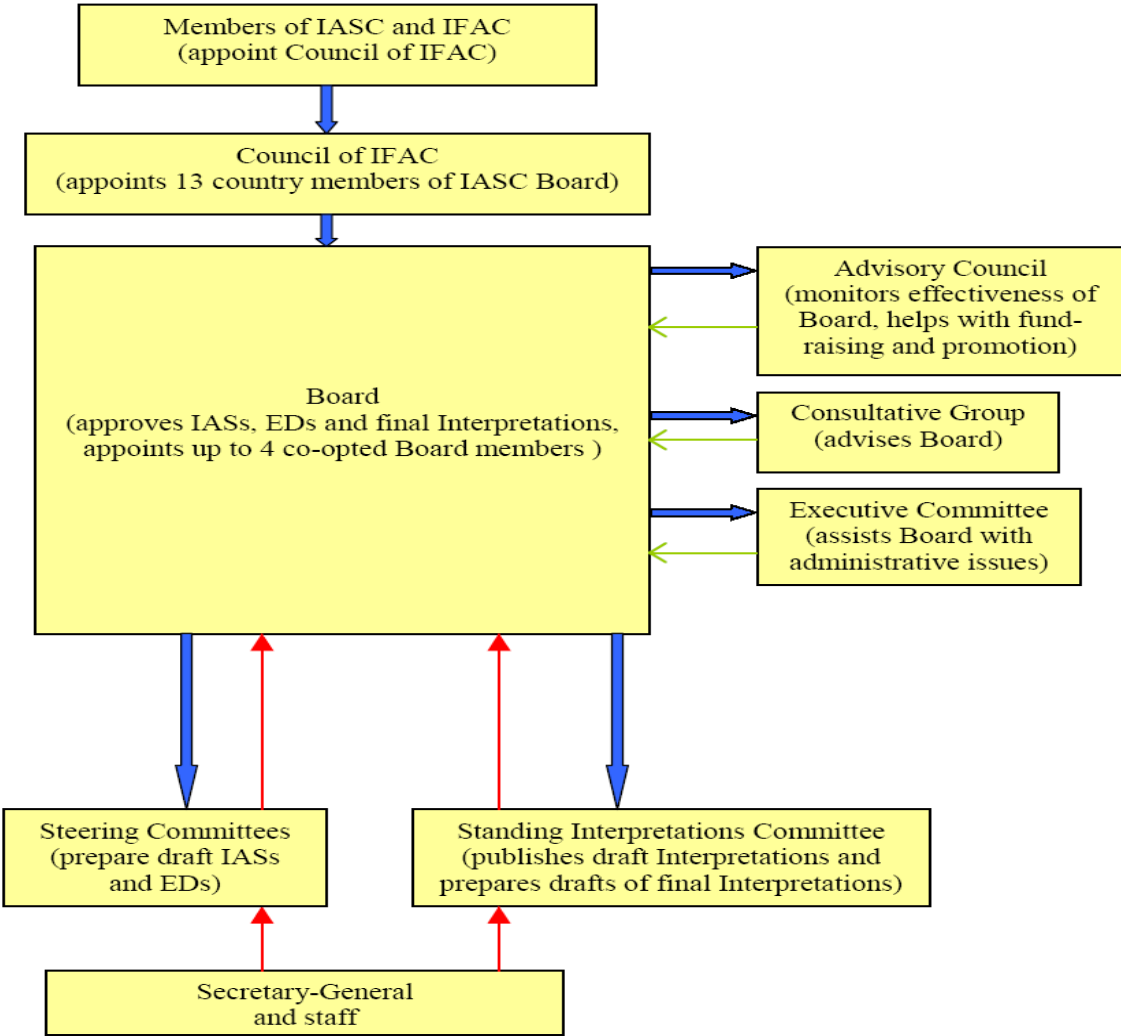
Members of IASC and IFAC
(appoint Council of IFAC)

Council of IFAC
(appoints 13 country members of IASC Board)

Board
(approves IASs, EDs and final Interpretations, appoints up to 4 co-opted Board members )

Advisory Council
(monitors effectiveness of Board, helps with fund-raising and promotion)

Consultative Group
(advises Board)

Executive Committee
(assists Board with administrative issues)

Steering Committees
(prepare draft IASs and EDs)

Standing Interpretations Committee
(publishes draft Interpretations and prepares drafts of final Interpretations)

Secretary-General
and staff